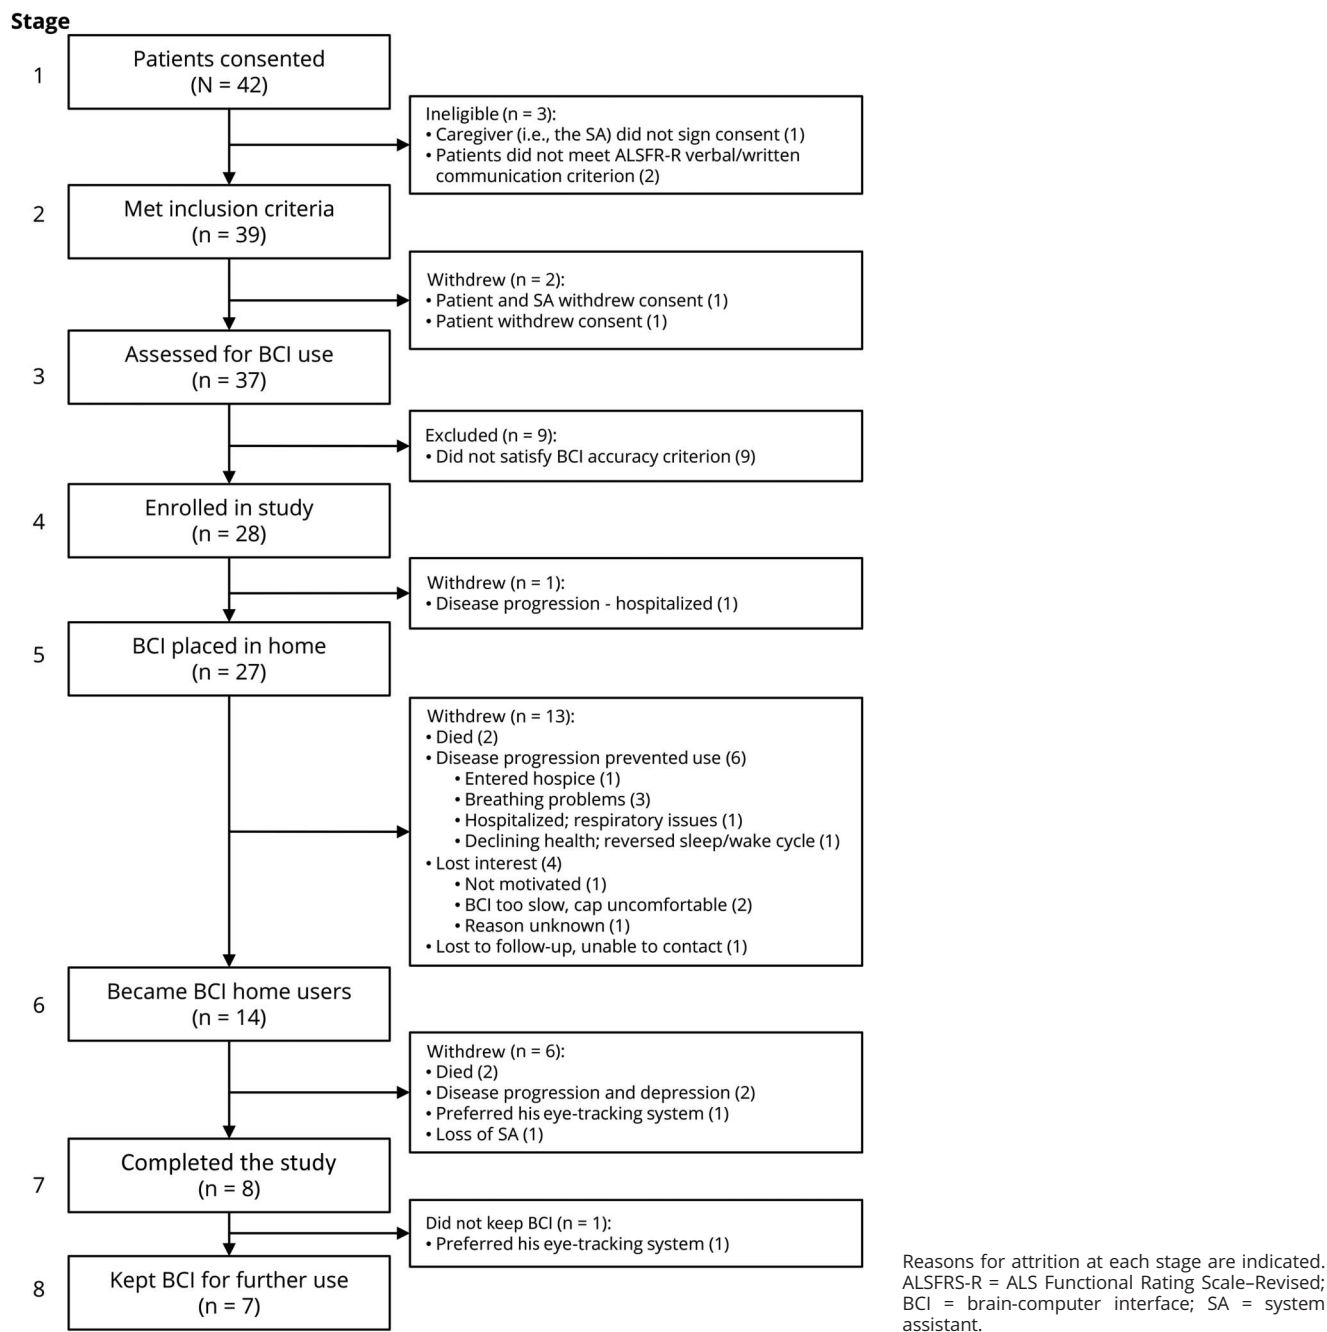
Stage

1

Patients consented
(N = 42)

Ineligible (n = 3):
• Caregiver (i.e., the SA) did not sign consent (1)
• Patients did not meet ALSFR-R verbal/written communication criterion (2)

2

Met inclusion criteria
(n = 39)

Withdrew (n = 2):
• Patient and SA withdrew consent (1)
• Patient withdrew consent (1)

3

Assessed for BCI use
(n = 37)

Excluded (n = 9):
• Did not satisfy BCI accuracy criterion (9)

4

Enrolled in study
(n = 28)

Withdrew (n = 1):
• Disease progression - hospitalized (1)

5

BCI placed in home
(n = 27)

Withdrew (n = 13):
• Died (2)
• Disease progression prevented use (6)
• Entered hospice (1)
• Breathing problems (3)
• Hospitalized; respiratory issues (1)
• Declining health; reversed sleep/wake cycle (1)
• Lost interest (4)
• Not motivated (1)
• BCI too slow, cap uncomfortable (2)
• Reason unknown (1)
• Lost to follow-up, unable to contact (1)

6

Became BCI home users
(n = 14)

Withdrew (n = 6):
• Died (2)
• Disease progression and depression (2)
• Preferred his eye-tracking system (1)
• Loss of SA (1)

7

Completed the study
(n = 8)

Did not keep BCI (n = 1):
• Preferred his eye-tracking system (1)

8

Kept BCI for further use
(n = 7)

Reasons for attrition at each stage are indicated. ALSFRS-R = ALS Functional Rating Scale–Revised; BCI = brain-computer interface; SA = system assistant.